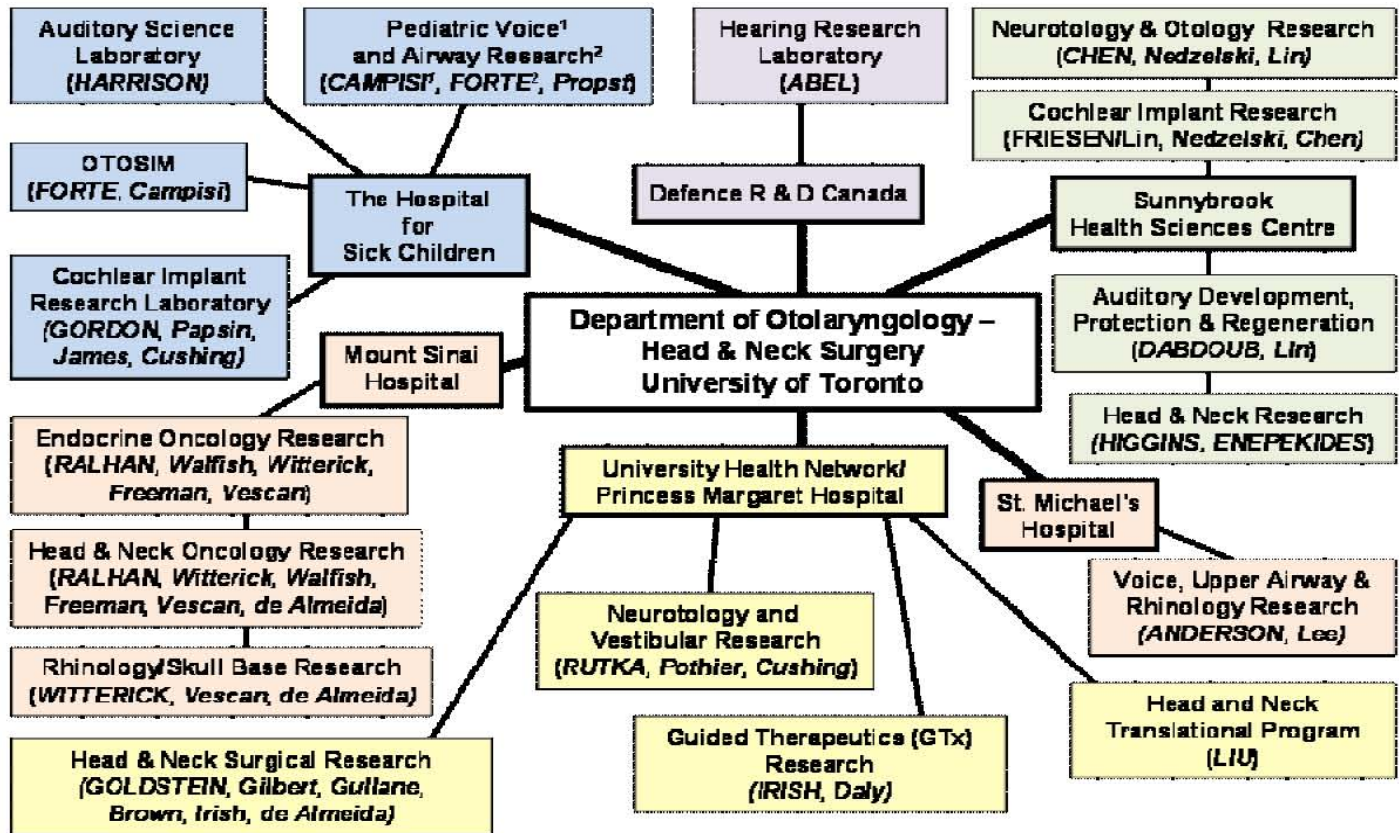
Auditory Science Laboratory (HARRISON)

Pediatric Voice$^1$ and Airway Research$^2$ (CAMPISI$^1$, FORTE$^2$, Propst)

Hearing Research Laboratory (ABEL)

Neurotology & Otology Research (CHEN, Nedzelski, Lin)

Cochlear Implant Research (FRIESEN/Lin, Nedzelski, Chen)

OTOSIM (FORTE, Campisi)

The Hospital for Sick Children

Defence R & D Canada

Sunnybrook Health Sciences Centre

Cochlear Implant Research Laboratory (GORDON, Papsin, James, Cushing)

Department of Otolaryngology – Head & Neck Surgery University of Toronto

Auditory Development, Protection & Regeneration (DABDOUB, Lin)

Mount Sinai Hospital

Head & Neck Research (HIGGINS, ENEPEKIDES)

Endocrine Oncology Research (RALHAN, Walfish, Witterick, Freeman, Vescan)

University Health Network/ Princess Margaret Hospital

St. Michael's Hospital

Head & Neck Oncology Research (RALHAN, Witterick, Walfish, Freeman, Vescan, de Almeida)

Voice, Upper Airway & Rhinology Research (ANDERSON, Lee)

Neurotology and Vestibular Research (RUTKA, Pothier, Cushing)

Rhinology/Skull Base Research (WITTERICK, Vescan, de Almeida)

Head and Neck Translational Program (LIU)

Guided Therapeutics (GTx) Research (IRISH, Daly)

Head & Neck Surgical Research (GOLDSTEIN, Gilbert, Gullane, Brown, Irish, de Almeida)